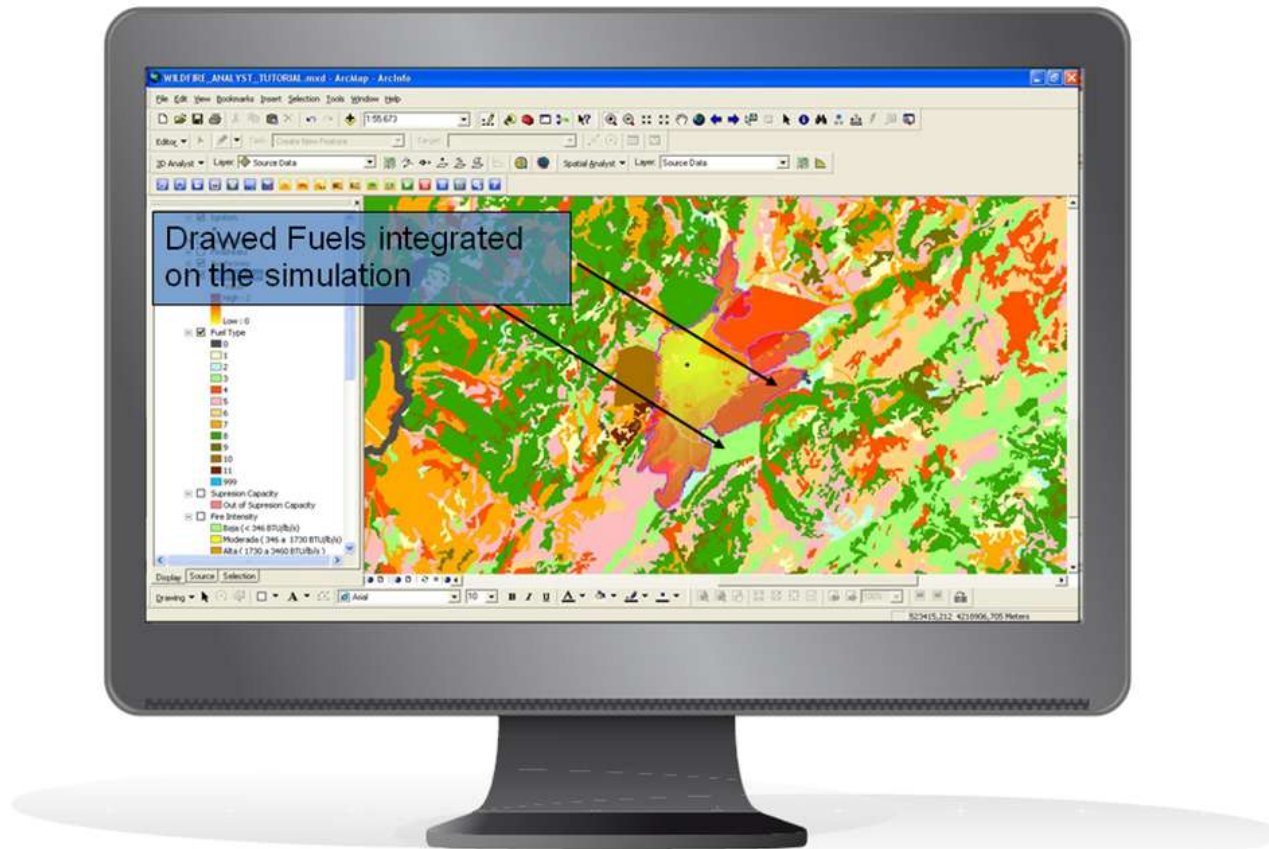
WILDFIRE_ANALYST_TUTORIAL.mxd - ArcMap - ArcInfo

File Edit View Bookmarks Insert Selection Tools Window Help

1:55.673

Editor ▾ Task: Create New Feature Target:

3D Analyst ▾ Layer: Source Data Spatial Analyst ▾ Layer: Source Data

Drawed Fuels integrated on the simulation

High : 1

Low : 0

Fuel Type

0

1

2

3

4

5

6

7

8

9

10

11

999

Supresion Capacity

Out of Supresion Capacity

Fire Intensity

Baja (< 346 BTU/ft/s)

Moderada ( 346 a 1730 BTU/ft/s)

Alta ( 1730 a 3460 BTU/ft/s )

Display Source Selection

Drawing ▾ Arial 10 B I U

523415,212 4210906,705 Meters